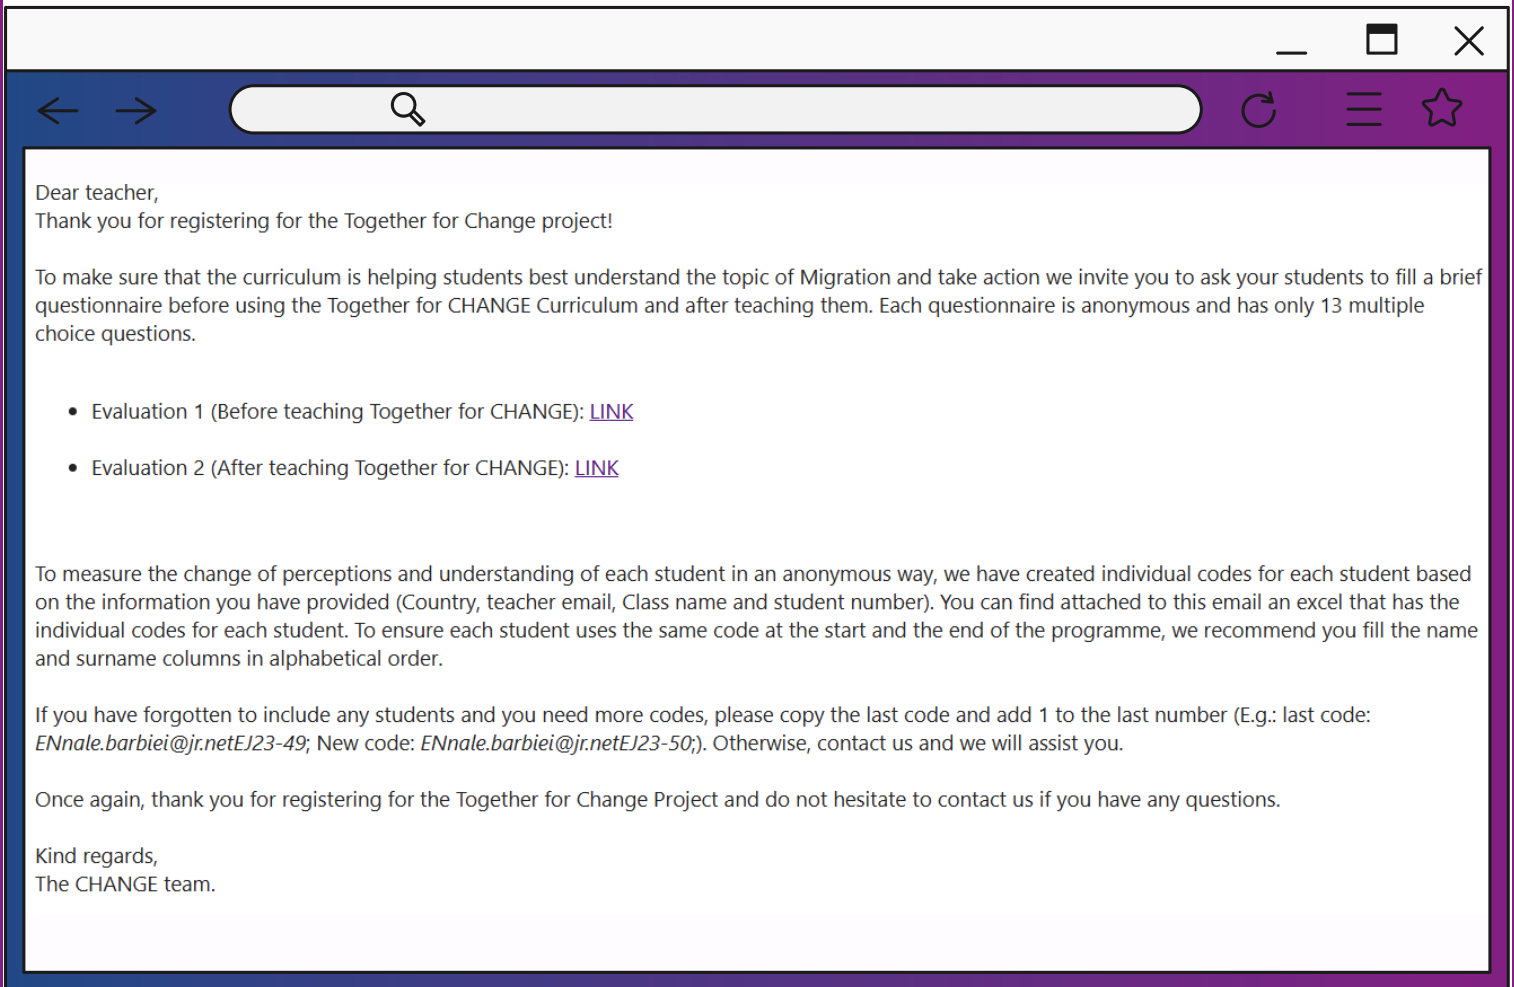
Dear teacher,
Thank you for registering for the Together for Change project!

To make sure that the curriculum is helping students best understand the topic of Migration and take action we invite you to ask your students to fill a brief questionnaire before using the Together for CHANGE Curriculum and after teaching them. Each questionnaire is anonymous and has only 13 multiple choice questions.

- Evaluation 1 (Before teaching Together for CHANGE): LINK
- Evaluation 2 (After teaching Together for CHANGE): LINK

To measure the change of perceptions and understanding of each student in an anonymous way, we have created individual codes for each student based on the information you have provided (Country, teacher email, Class name and student number). You can find attached to this email an excel that has the individual codes for each student. To ensure each student uses the same code at the start and the end of the programme, we recommend you fill the name and surname columns in alphabetical order.

If you have forgotten to include any students and you need more codes, please copy the last code and add 1 to the last number (E.g.: last code: ENnale.barbiei@jr.netEJ23-49; New code: ENnale.barbiei@jr.netEJ23-50;). Otherwise, contact us and we will assist you.

Once again, thank you for registering for the Together for Change Project and do not hesitate to contact us if you have any questions.

Kind regards,
The CHANGE team.